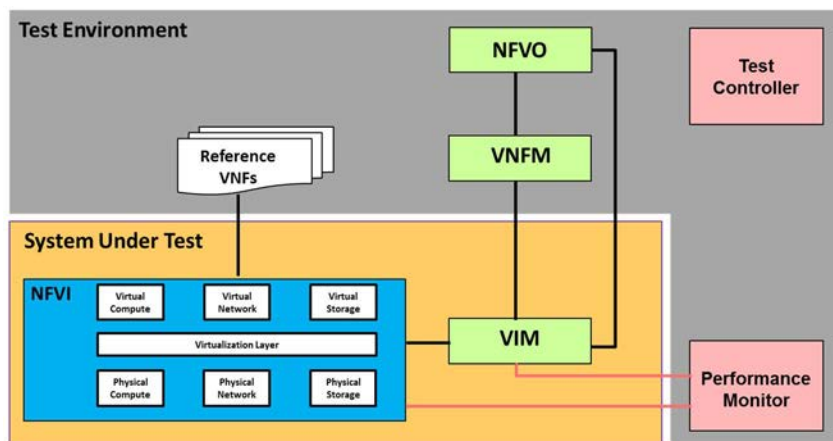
Test Environment

NFVO

Test Controller

Reference VNFs

VNFM

System Under Test

NFVI

Virtual Compute

Virtual Network

Virtual Storage

Virtualization Layer

Physical Compute

Physical Network

Physical Storage

VIM

Performance Monitor